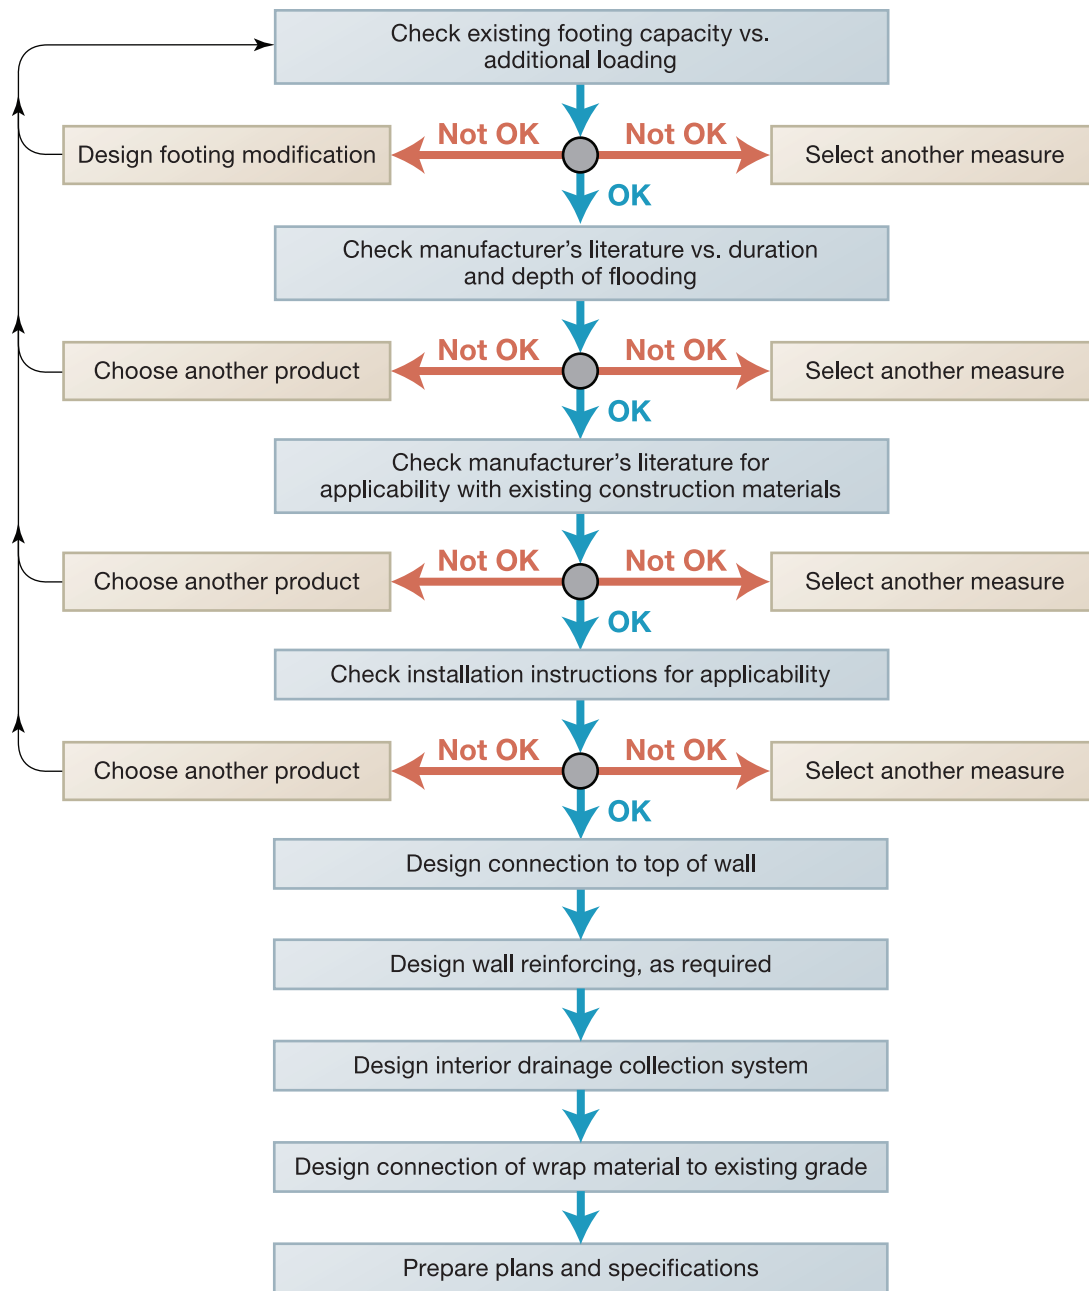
Check existing footing capacity vs. additional loading

Design footing modification

Not OK

Not OK

Select another measure

OK

Check manufacturer’s literature vs. duration and depth of flooding

Choose another product

Not OK

Not OK

Select another measure

OK

Check manufacturer’s literature for applicability with existing construction materials

Choose another product

Not OK

Not OK

Select another measure

OK

Check installation instructions for applicability

Choose another product

Not OK

Not OK

Select another measure

OK

Design connection to top of wall

Design wall reinforcing, as required

Design interior drainage collection system

Design connection of wrap material to existing grade

Prepare plans and specifications